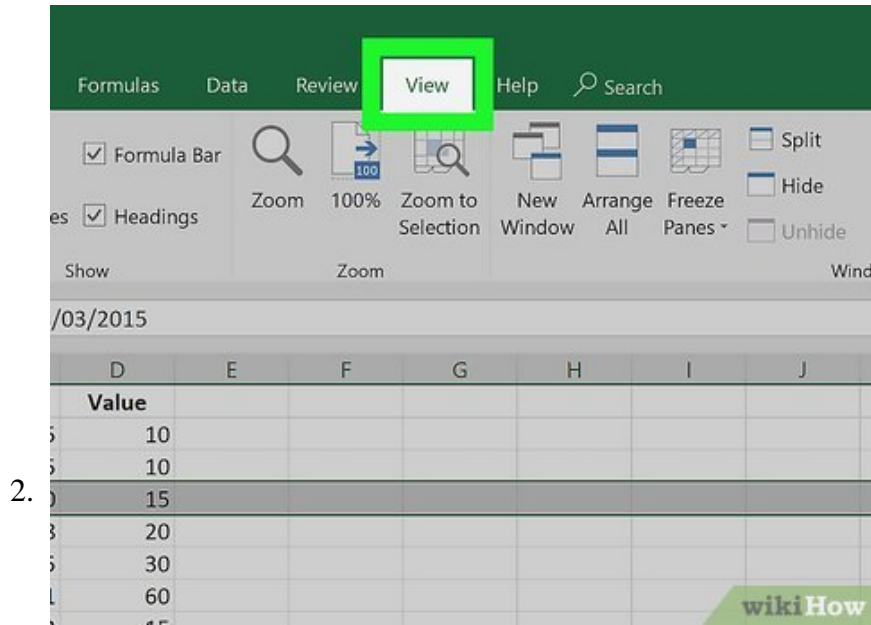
Formulas Data Review View Help Search

Formula Bar

es Headings

Show

Zoom 100% Zoom to Selection

Zoom

New Window Arrange All Freeze Panes

Split Hide Unhide

Wind

/03/2015

| D | E | F | G | H | I | J |
|---|---|---|---|---|---|---|
| Value | | | | | | |
| 10 | | | | | | |
| 10 | | | | | | |
| 15 | | | | | | |
| 20 | | | | | | |
| 30 | | | | | | |
| 60 | | | | | | |

2.

wikiHow